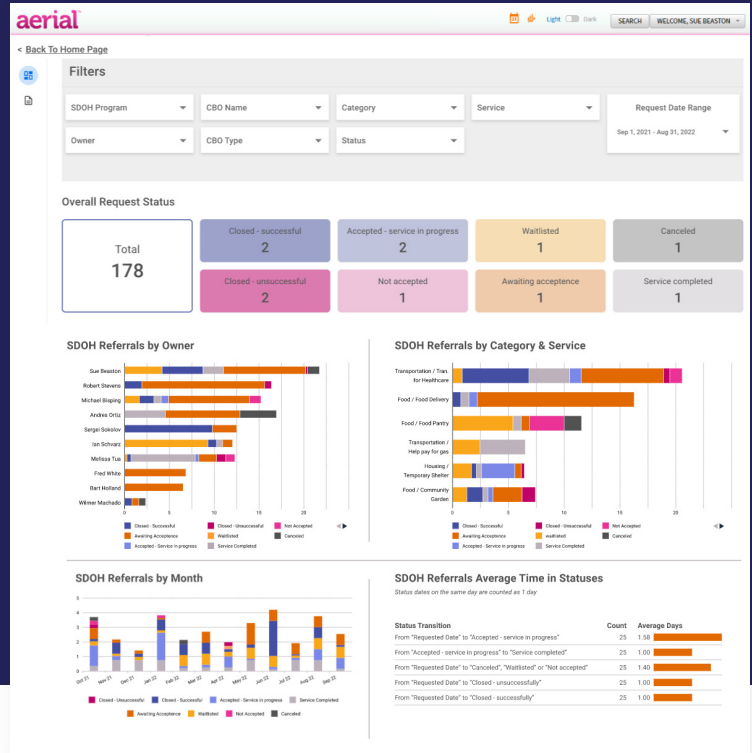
aerial

Light Dark SEARCH WELCOME, SUE BEASTON

< Back To Home Page

Filters

SDOH Program
CBO Name
Category
Service
Request Date Range
Sep 1, 2021 - Aug 31, 2022
Owner
CBO Type
Status

Overall Request Status

| Total 178 | Closed - successful 2 | Accepted - service in progress 2 | Waitlisted 1 | Canceled 1 |
|---|---|---|---|---|
| | Closed - unsuccessful 2 | Not accepted 1 | Awaiting acceptence 1 | Service completed 1 |

SDOH Referrals by Owner

Sue Beaston
Robert Stevens
Michael Bisping
Andres Ortiz
Sergei Sokolov
Ian Schvarz
Melissa Tua
Fred White
Bart Holland
Wilmer Machado

0 5 10 15 20

Closed - Successful
Closed - Unsuccessful
Not Accepted
Awaiting Acceptence
Waitlisted
Canceled
Accepted - Service in progress
Service Completed

SDOH Referrals by Category & Service

Transportation / Tran. for Healthcare
Food / Food Delivery
Food / Food Pantry
Transportation / Help pay for gas
Housing / Temporary Shelter
Food / Community Garden

0 5 10 15 20

Closed - Successful
Closed - Unsuccessful
Not Accepted
Awaiting Acceptence
Waitlisted
Canceled
Accepted - Service in progress
Service Completed

SDOH Referrals by Month

4 3 2 1 0

Oct 21 Nov 21 Dec 21 Jan 22 Feb 22 Mar 22 Apr 22 May 22 Jun 22 Jul 22 Aug 22

Closed - Unsuccessful
Closed - Successful
Accepted - Service in progress
Service Completed
Awaiting Acceptence
Waitlisted
Not Accepted
Canceled

SDOH Referrals Average Time in Statuses

Status dates on the same day are counted as 1 day

| Status Transition | Count | Average Days |
|---|---|---|
| From "Requested Date" to "Accepted - service in progress" | 25 | 1.58 |
| From "Accepted - service in progress" to "Service completed" | 25 | 1.00 |
| From "Requested Date" to "Canceled", "Waitlisted" or "Not accepted" | 25 | 1.40 |
| From "Requested Date" to "Closed - unsuccessfully" | 25 | 1.00 |
| From "Requested Date" to "Closed - successfully" | 25 | 1.00 |